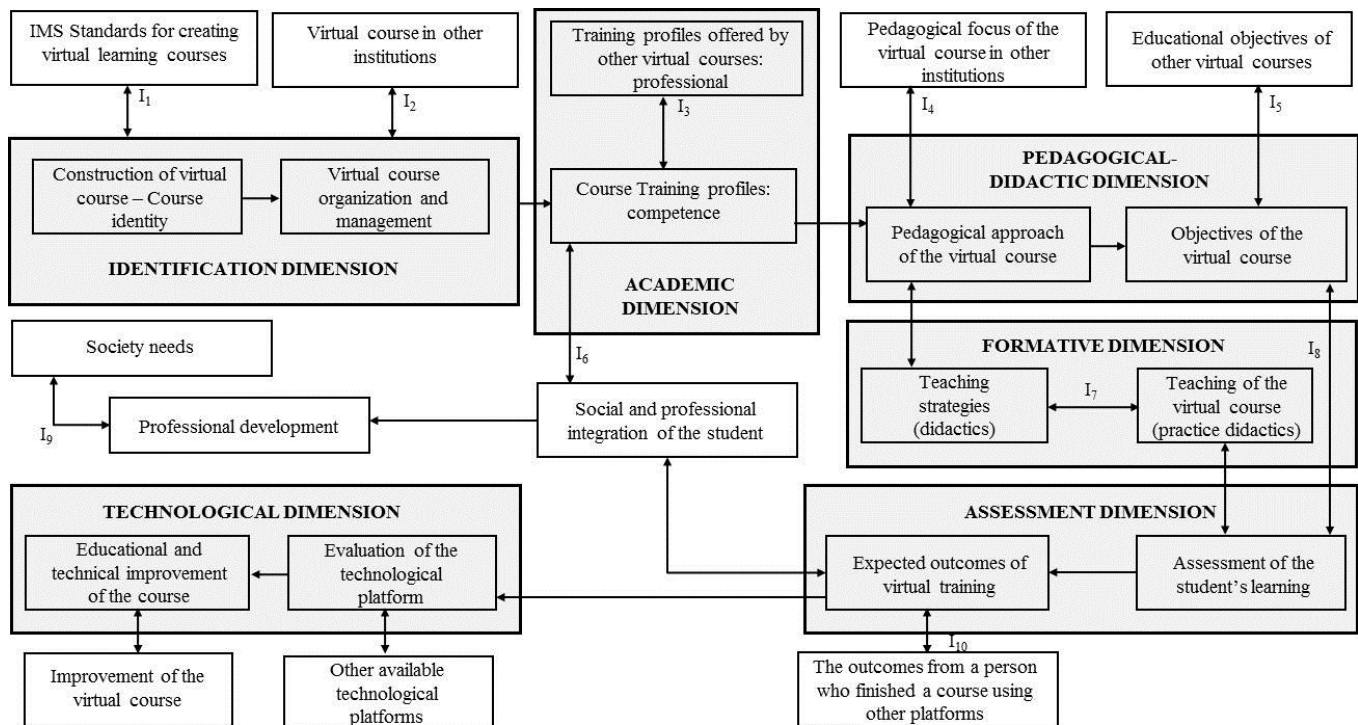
IMS Standards for creating virtual learning courses

$I_1$

Virtual course in other institutions

$I_2$

Training profiles offered by other virtual courses: professional

$I_3$

Pedagogical focus of the virtual course in other institutions

$I_4$

Educational objectives of other virtual courses

$I_5$

Construction of virtual course – Course identity

Virtual course organization and management

IDENTIFICATION DIMENSION

Course Training profiles: competence

ACADEMIC DIMENSION

PEDAGOGICAL-DIDACTIC DIMENSION

Pedagogical approach of the virtual course

Objectives of the virtual course

Society needs

$I_9$

Professional development

$I_6$

Social and professional integration of the student

FORMATIVE DIMENSION

$I_8$

Teaching strategies (didactics)

$I_7$

Teaching of the virtual course (practice didactics)

TECHNOLOGICAL DIMENSION

Educational and technical improvement of the course

Evaluation of the technological platform

ASSESSMENT DIMENSION

Expected outcomes of virtual training

Assessment of the student's learning

Improvement of the virtual course

Other available technological platforms

$I_{10}$

The outcomes from a person who finished a course using other platforms